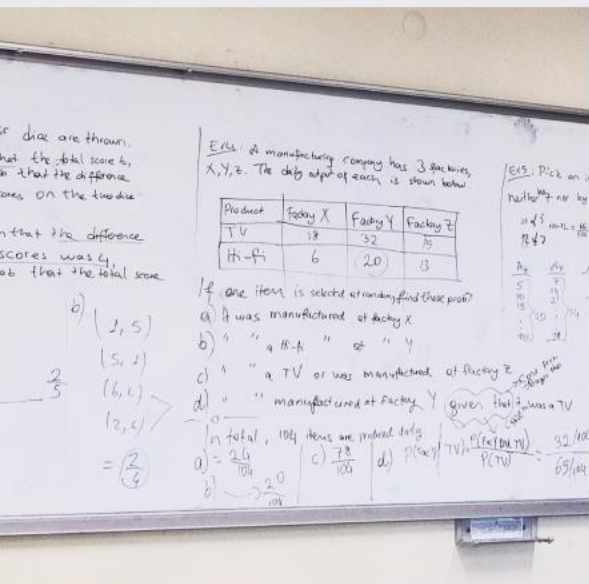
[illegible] dice are thrown.
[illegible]hat the total score is,
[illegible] that the difference
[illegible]ores on the two dice

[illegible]n that the difference
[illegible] scores was 4,
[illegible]ob that the total score

b) (1, 5)
(5, 1)
(6, 2)
(2, 6)
$= \frac{2}{4}$

$\frac{2}{5}$

Ex4: A manufacturing company has 3 factories, X, Y, Z. The daily output of each is shown below

| Product | Factory X | Factory Y | Factory Z |
|---|---|---|---|
| TV | 18 | 32 | 15 |
| Hi-fi | 6 | 20 | 13 |

If one item is selected at random, find these prob?
a) it was manufactured at factory X
b) " " a Hi-fi " at " Y
c) " " a TV or was manufactured at factory Z
d) " " manufactured at factory Y given that it was a TV

In total, 104 items are produced daily
a) $= \frac{24}{104}$
b) $\to \frac{20}{104}$
c) $\frac{78}{104}$
d) $P(fac Y | TV) = \frac{P(fac Y \cap TV)}{P(TV)} = \frac{32/104}{65/104}$

Ex5: Pick on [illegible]
neither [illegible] nor by
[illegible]